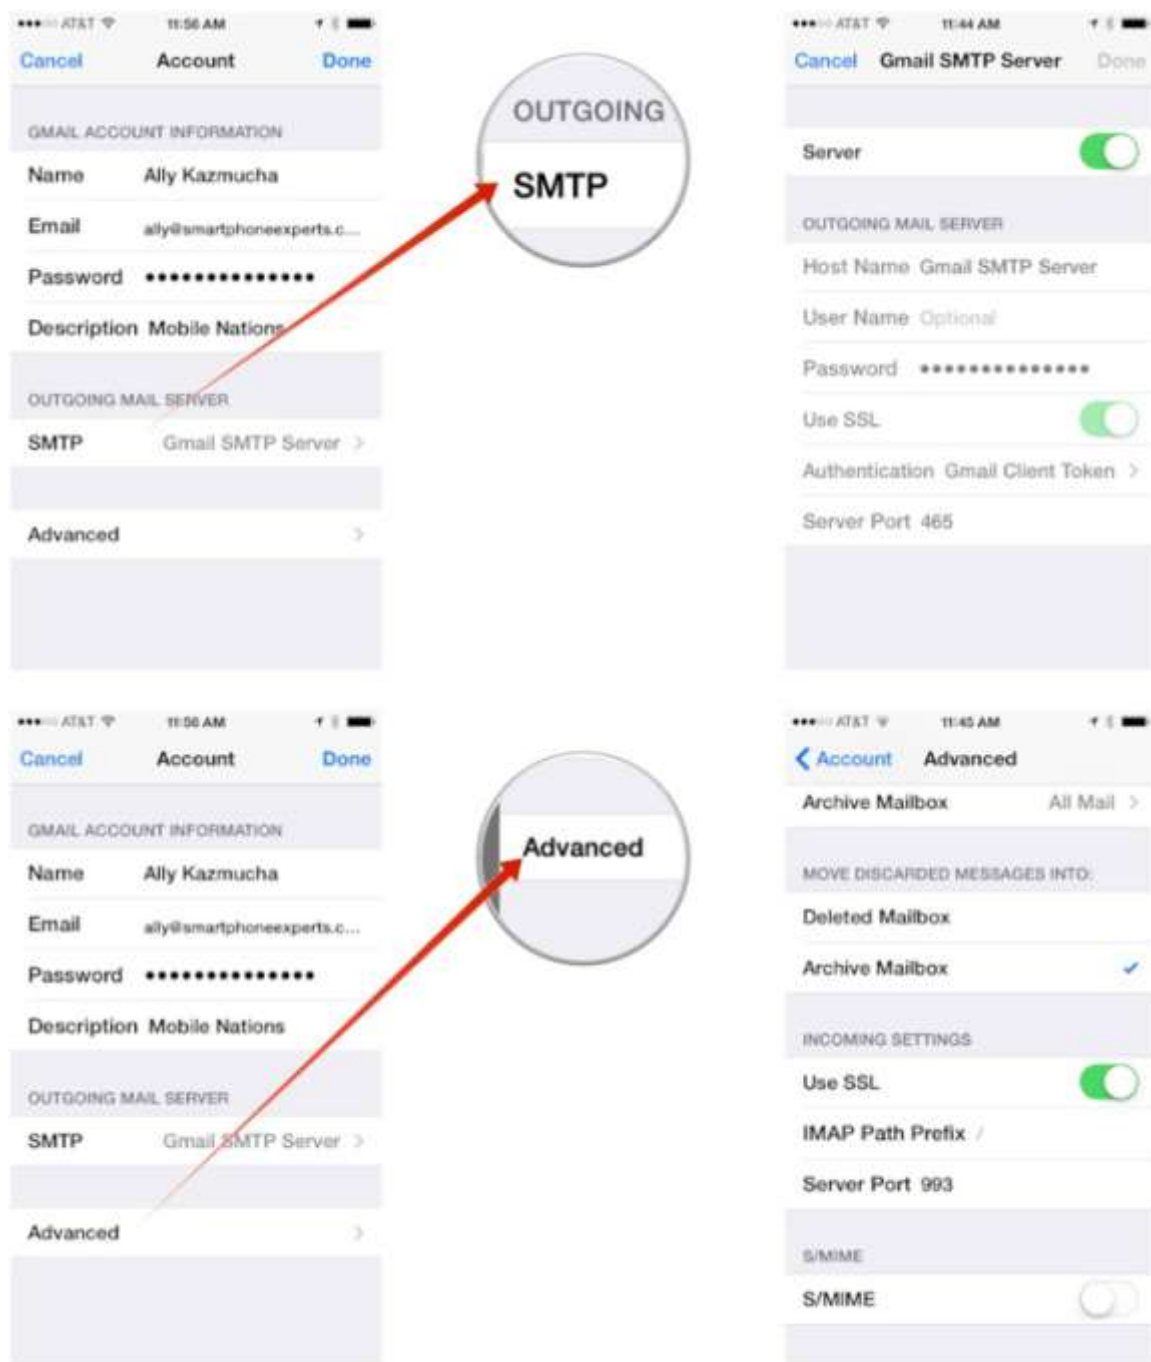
AT&T 11:56 AM

Cancel Account Done

GMAIL ACCOUNT INFORMATION

Name Ally Kazmucha

Email ally@smartphoneexperts.c...

Password •••••••••••••••

Description Mobile Nations

OUTGOING MAIL SERVER

SMTP Gmail SMTP Server

Advanced

OUTGOING

SMTP

AT&T 11:44 AM

Cancel Gmail SMTP Server Done

Server

OUTGOING MAIL SERVER

Host Name Gmail SMTP Server

User Name Optional

Password •••••••••••••••

Use SSL

Authentication Gmail Client Token

Server Port 465

AT&T 11:56 AM

Cancel Account Done

GMAIL ACCOUNT INFORMATION

Name Ally Kazmucha

Email ally@smartphoneexperts.c...

Password •••••••••••••••

Description Mobile Nations

OUTGOING MAIL SERVER

SMTP Gmail SMTP Server

Advanced

Advanced

AT&T 11:45 AM

Account Advanced

Archive Mailbox All Mail

MOVE DISCARDED MESSAGES INTO:

Deleted Mailbox

Archive Mailbox

INCOMING SETTINGS

Use SSL

IMAP Path Prefix /

Server Port 993

S/MIME

S/MIME